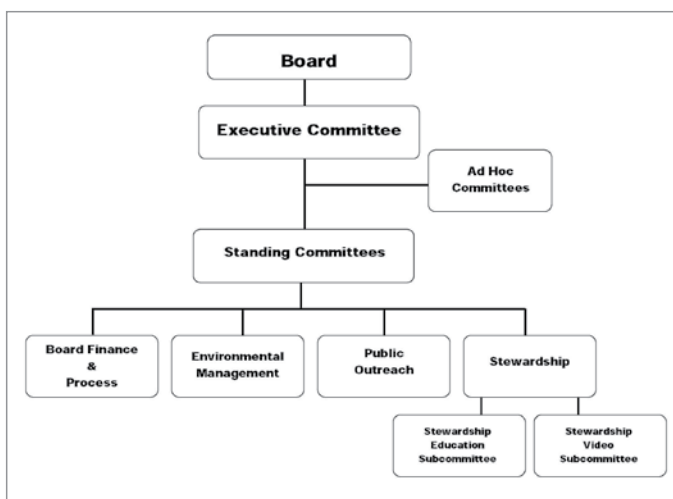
Board

Executive Committee

Ad Hoc Committees

Standing Committees

Board Finance & Process

Environmental Management

Public Outreach

Stewardship

Stewardship Education Subcommittee

Stewardship Video Subcommittee